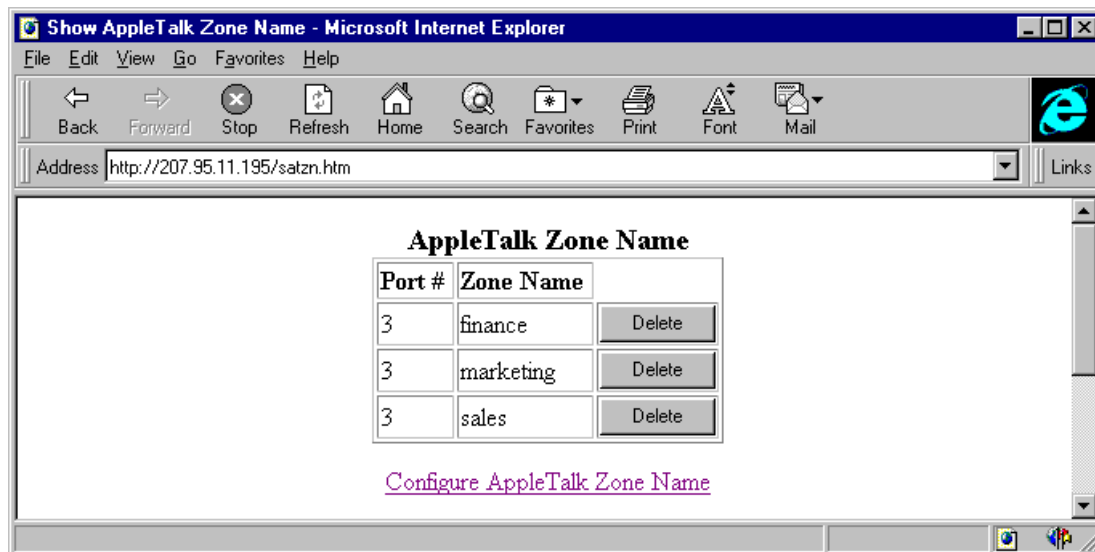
Show AppleTalk Zone Name - Microsoft Internet Explorer

File Edit View Go Favorites Help

Back Forward Stop Refresh Home Search Favorites Print Font Mail

Address http://207.95.11.195/satzn.htm

Links

AppleTalk Zone Name

| Port # | Zone Name | |
|---|---|---|
| 3 | finance | Delete |
| 3 | marketing | Delete |
| 3 | sales | Delete |

Configure AppleTalk Zone Name